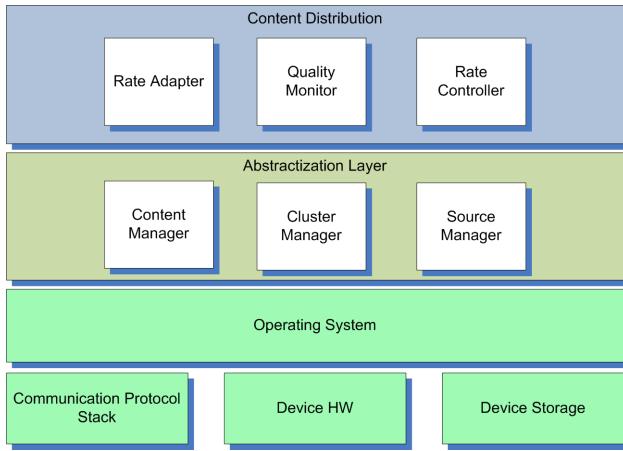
Content Distribution

Rate Adapter

Quality Monitor

Rate Controller

Abstractization Layer

Content Manager

Cluster Manager

Source Manager

Operating System

Communication Protocol Stack

Device HW

Device Storage